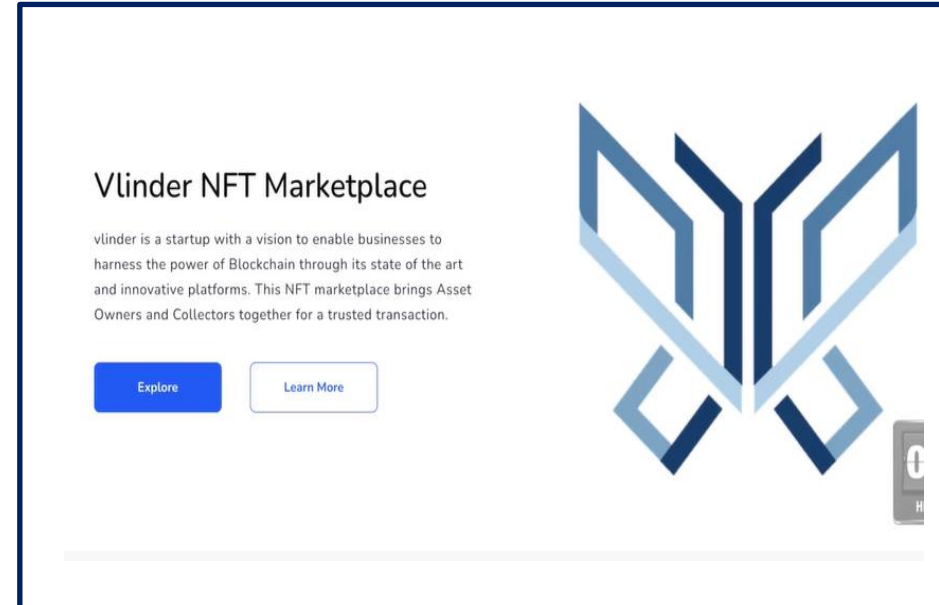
Vlinder NFT Marketplace

vlinder is a startup with a vision to enable businesses to harness the power of Blockchain through its state of the art and innovative platforms. This NFT marketplace brings Asset Owners and Collectors together for a trusted transaction.

Explore

Learn More

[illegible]